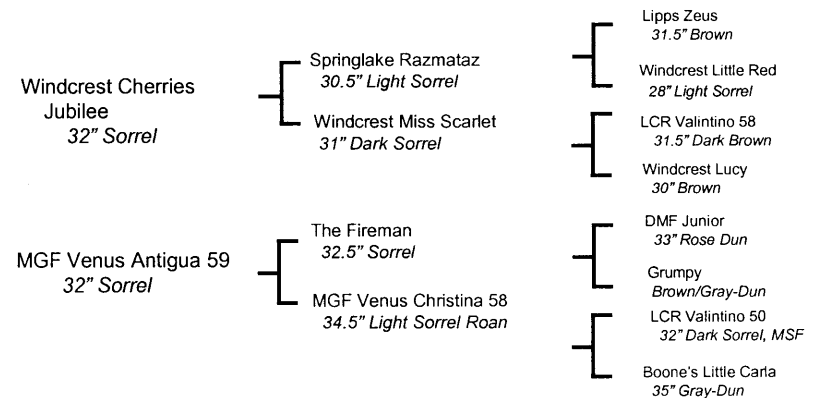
Windcrest Cherries Jubilee
32" Sorrel

Springlake Razmataz
30.5" Light Sorrel

Lipps Zeus
31.5" Brown

Windcrest Little Red
28" Light Sorrel

Windcrest Miss Scarlet
31" Dark Sorrel

LCR Valintino 58
31.5" Dark Brown

Windcrest Lucy
30" Brown

MGF Venus Antigua 59
32" Sorrel

The Fireman
32.5" Sorrel

DMF Junior
33" Rose Dun

Grumpy
Brown/Gray-Dun

MGF Venus Christina 58
34.5" Light Sorrel Roan

LCR Valintino 50
32" Dark Sorrel, MSF

Boone's Little Carla
35" Gray-Dun